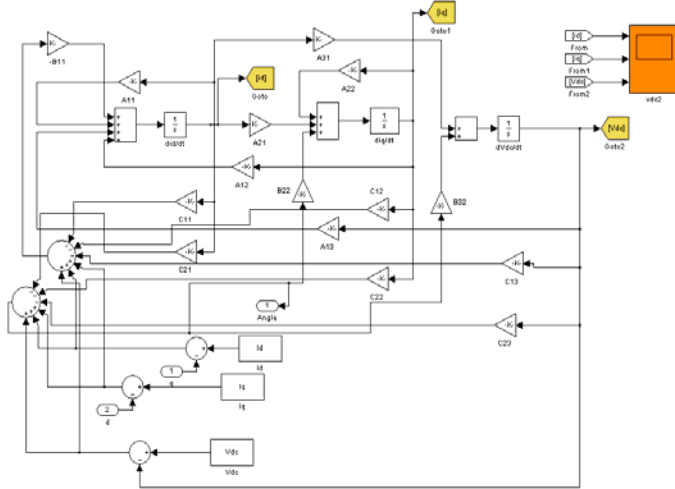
-B11
-K-
A11
[Id]
Goto
$\frac{1}{s}$
did/dt
-K-
A21
-K-
A31
-K-
A22
$\frac{1}{s}$
diq/dt
[Iq]
Goto1
$\frac{1}{s}$
dVdc/dt
[Vdc]
Goto2
[Id]
From
[Iq]
From1
[Vdc]
From2
vdc2
-K-
A12
B22
-K-
C11
-K-
C12
-K-
A13
B32
-K-
C21
-K-
C22
-K-
C13
1
Angle
-K-
C23
Id
Id
1
q
Iq
Iq
2
d
Vdc
Vdc